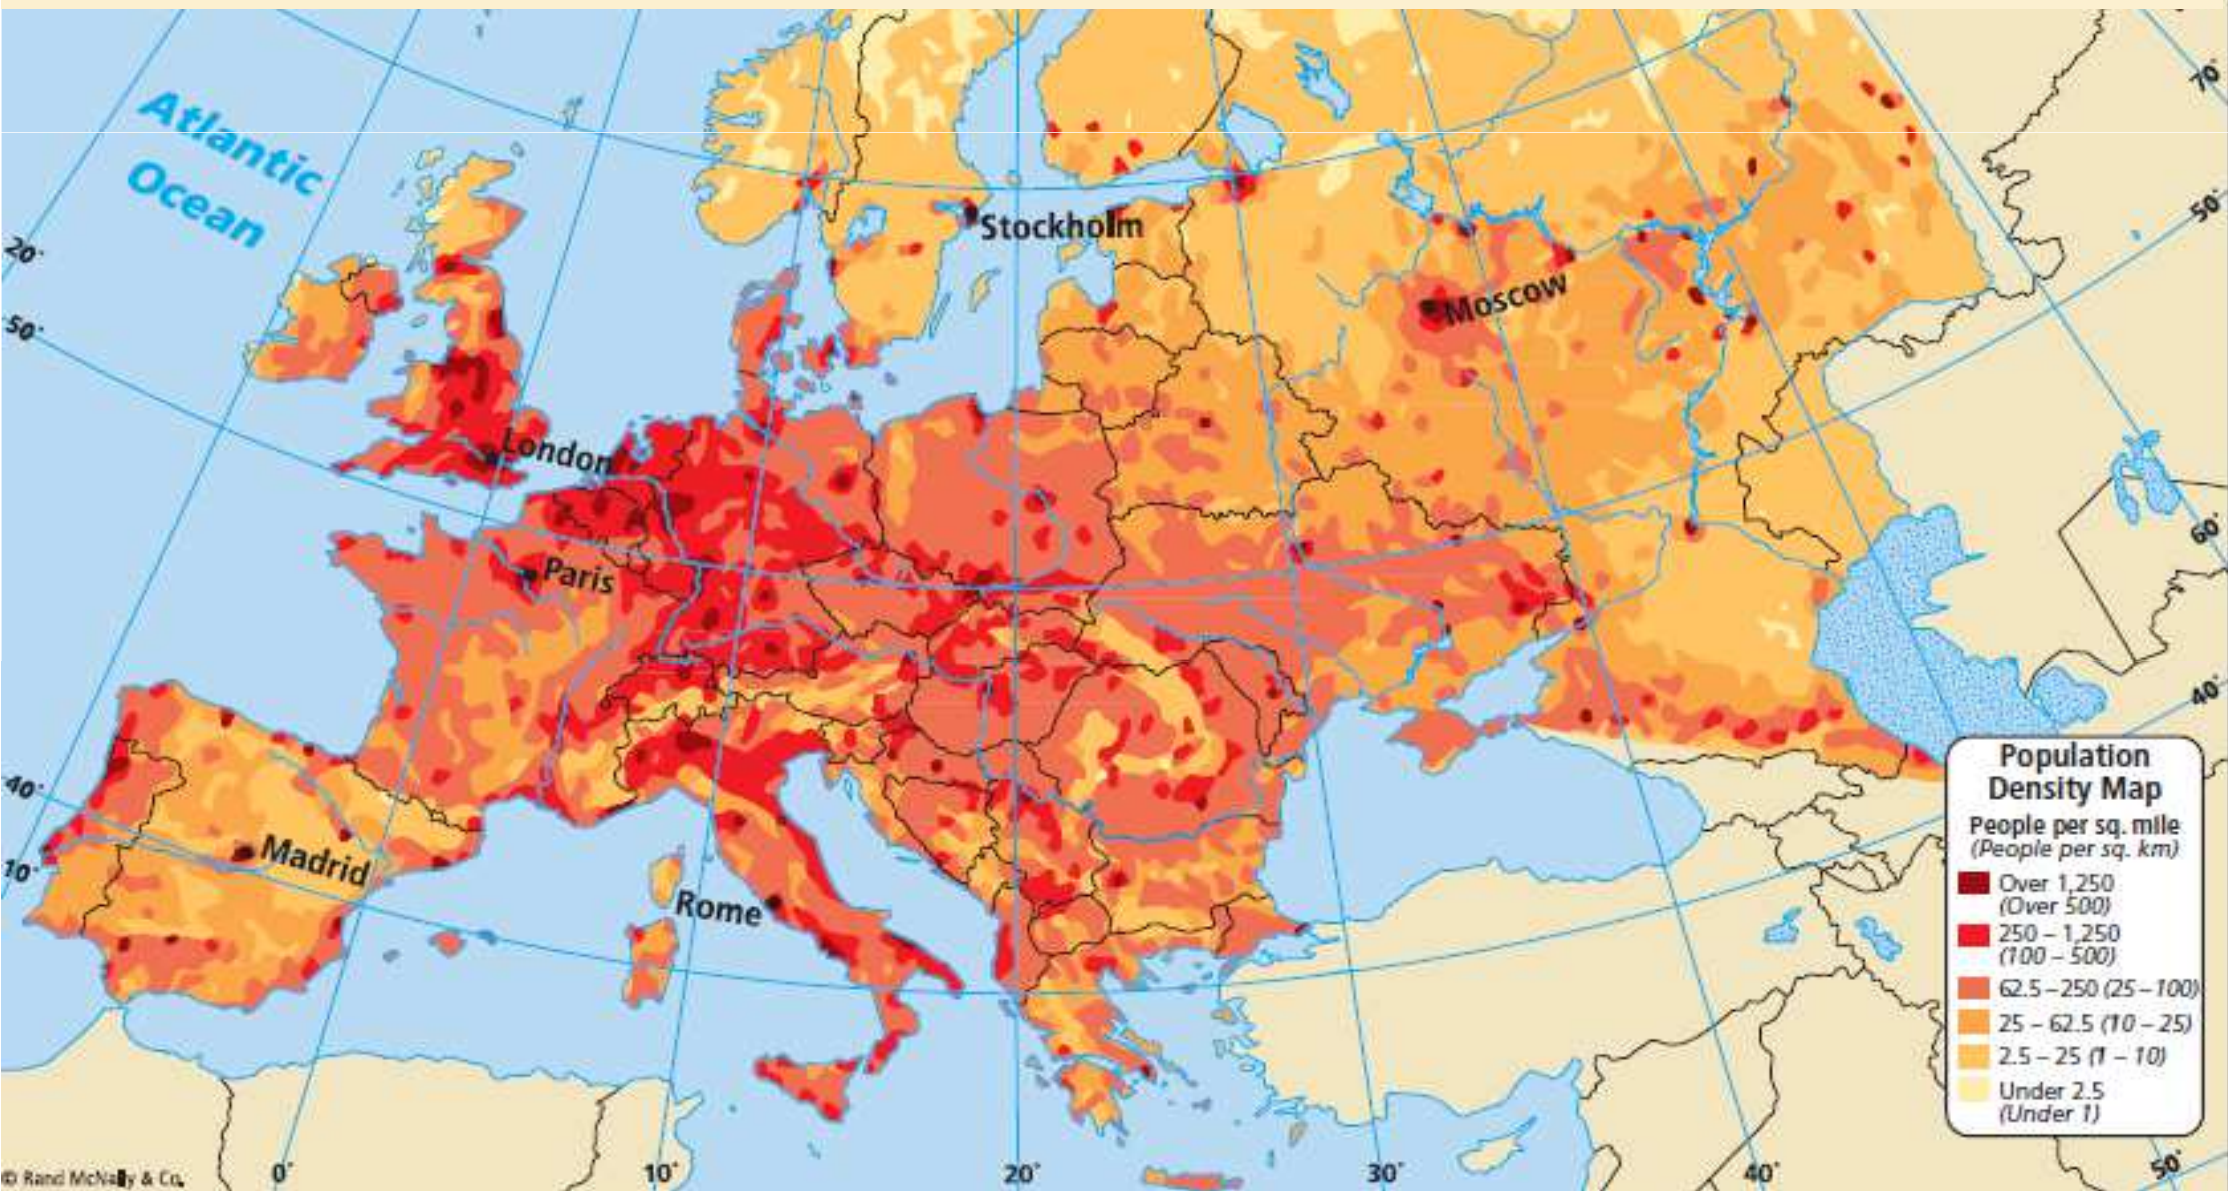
Atlantic Ocean

Stockholm

Moscow

London

Paris

Madrid

Rome

20°
50°
40°
10°
70°
50°
60°
40°
0°
10°
20°
30°
40°
50°

Population Density Map

People per sq. mile
(People per sq. km)

Over 1,250 (Over 500)
250 – 1,250 (100 – 500)
62.5 – 250 (25 – 100)
25 – 62.5 (10 – 25)
2.5 – 25 (1 – 10)
Under 2.5 (Under 1)

© Rand McNally & Co.